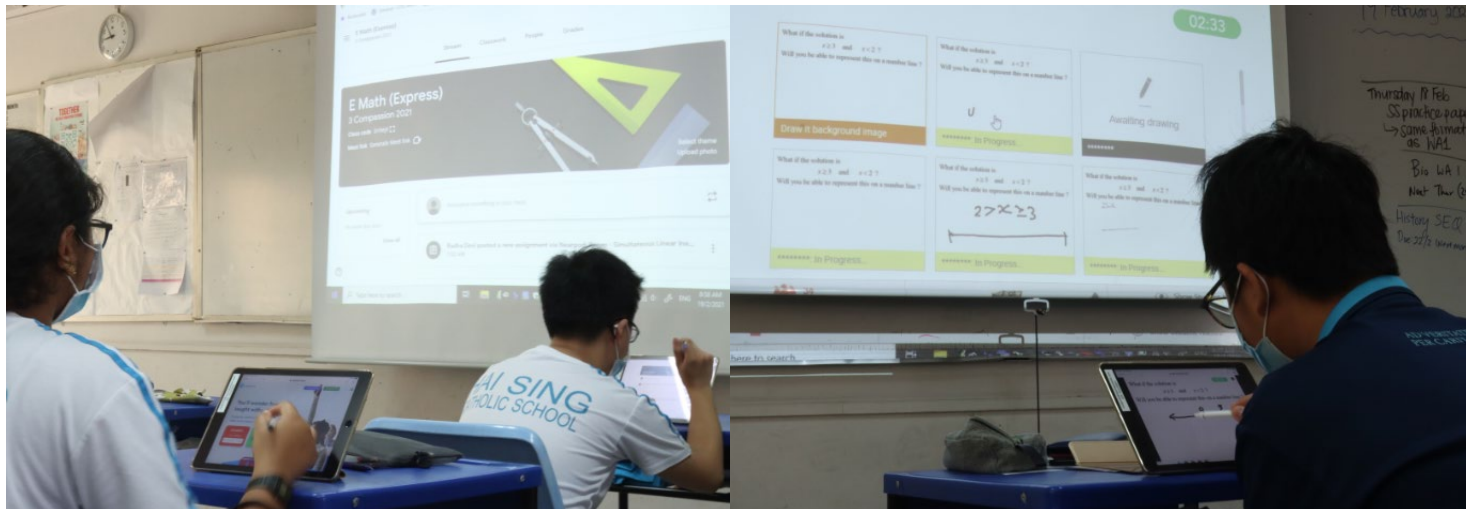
E Math (Express)
3 Compassion 2021
Stream Classwork People Grades
Select theme
Upload photo

AI SING
THOLIC SCHOOL

02:33

What if the solution is
$x \geq 3$ and $x < 2$ ?
Will you be able to represent this on a number line ?
Draw in background image

What if the solution is
$x \geq 3$ and $x < 2$ ?
Will you be able to represent this on a number line ?
******** In Progress...

Awaiting drawing
********

What if the solution is
$x \geq 3$ and $x < 2$ ?
Will you be able to represent this on a number line ?
******** In Progress...

What if the solution is
$x \geq 3$ and $x < 2$ ?
Will you be able to represent this on a number line ?
$2 > x \geq 3$
******** In Progress...

What if the solution is
$x \geq 3$ and $x < 2$ ?
Will you be able to represent this on a number line ?
******** In Progress...

here to search

19 February 20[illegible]
Thursday 18 Feb
SS practice pa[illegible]
→ same format
as WA1
Bio WA !
Next Thur (2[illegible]
History SEQ
Due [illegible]